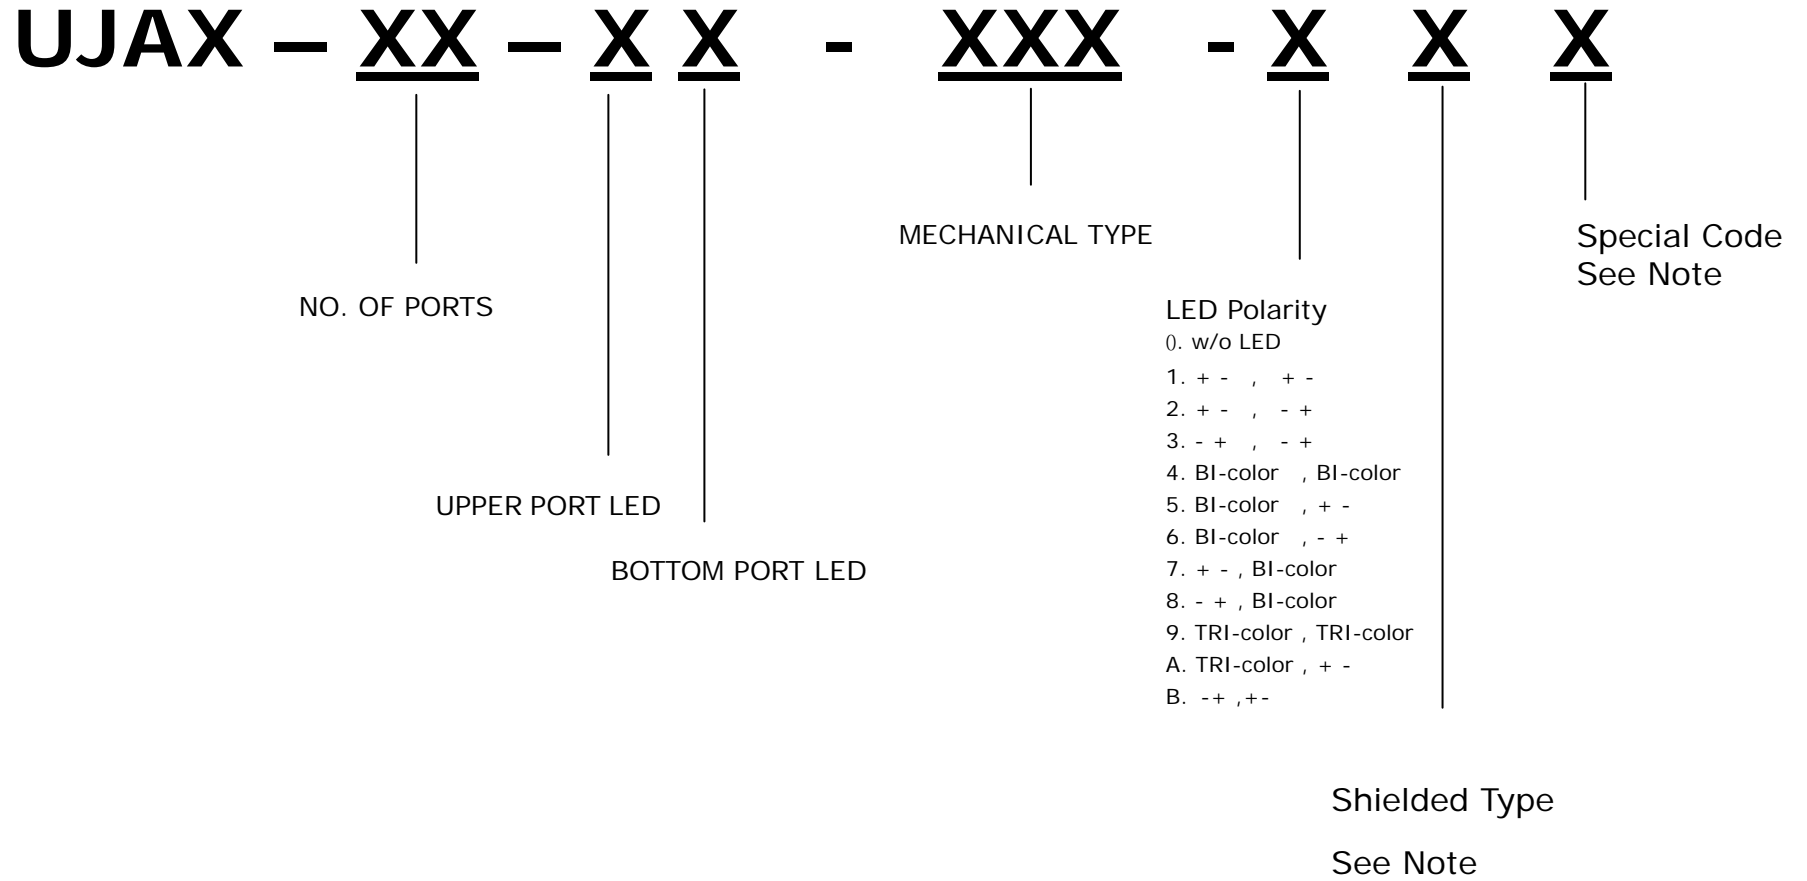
UJAX – XX – X X - XXX - X X X

MECHANICAL TYPE

Special Code
See Note

NO. OF PORTS

LED Polarity
0. w/o LED
1. + - , + -
2. + - , - +
3. - + , - +
4. BI-color , BI-color
5. BI-color , + -
6. BI-color , - +
7. + - , BI-color
8. - + , BI-color
9. TRI-color , TRI-color
A. TRI-color , + -
B. -+ ,+-

UPPER PORT LED

BOTTOM PORT LED

Shielded Type

See Note